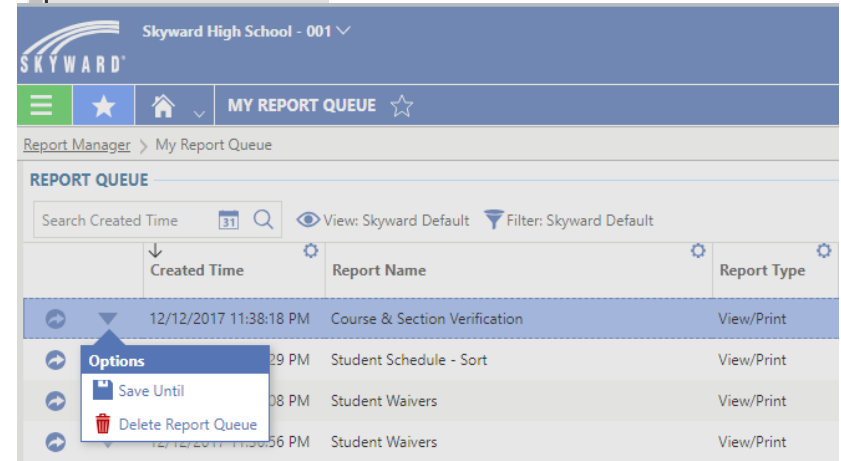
SKYWARD

Skyward High School - 001

MY REPORT QUEUE

Report Manager > My Report Queue

REPORT QUEUE

Search Created Time

31

View: Skyward Default

Filter: Skyward Default

| | Created Time | Report Name | Report Type |
|---|---|---|---|
| | 12/12/2017 11:38:18 PM | Course & Section Verification | View/Print |
| | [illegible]29 PM | Student Schedule - Sort | View/Print |
| | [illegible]08 PM | Student Waivers | View/Print |
| | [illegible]56 PM | Student Waivers | View/Print |

Options

Save Until

Delete Report Queue